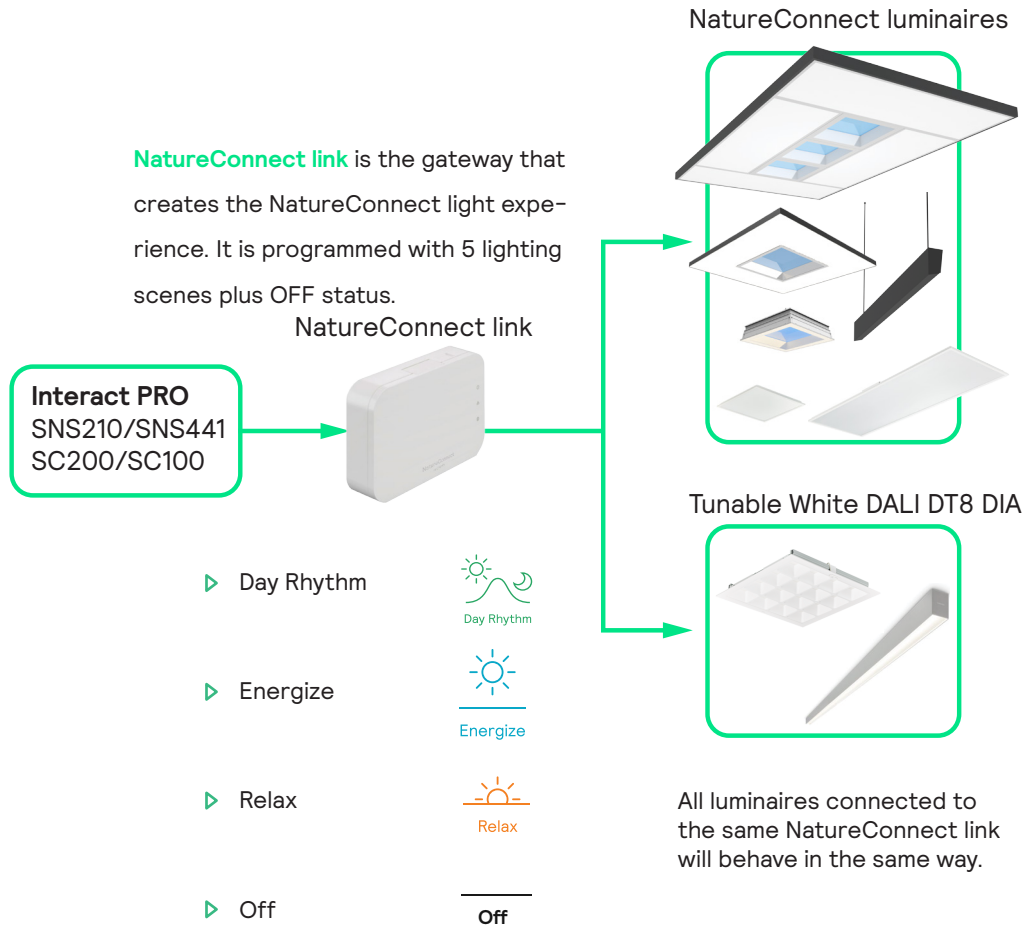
NatureConnect luminaires

NatureConnect link is the gateway that creates the NatureConnect light experience. It is programmed with 5 lighting scenes plus OFF status.

NatureConnect link

Interact PRO
SNS210/SNS441
SC200/SC100

Tunable White DALI DT8 DIA

Day Rhythm

Day Rhythm

Energize

Energize

Relax

Relax

Off

Off

All luminaires connected to the same NatureConnect link will behave in the same way.